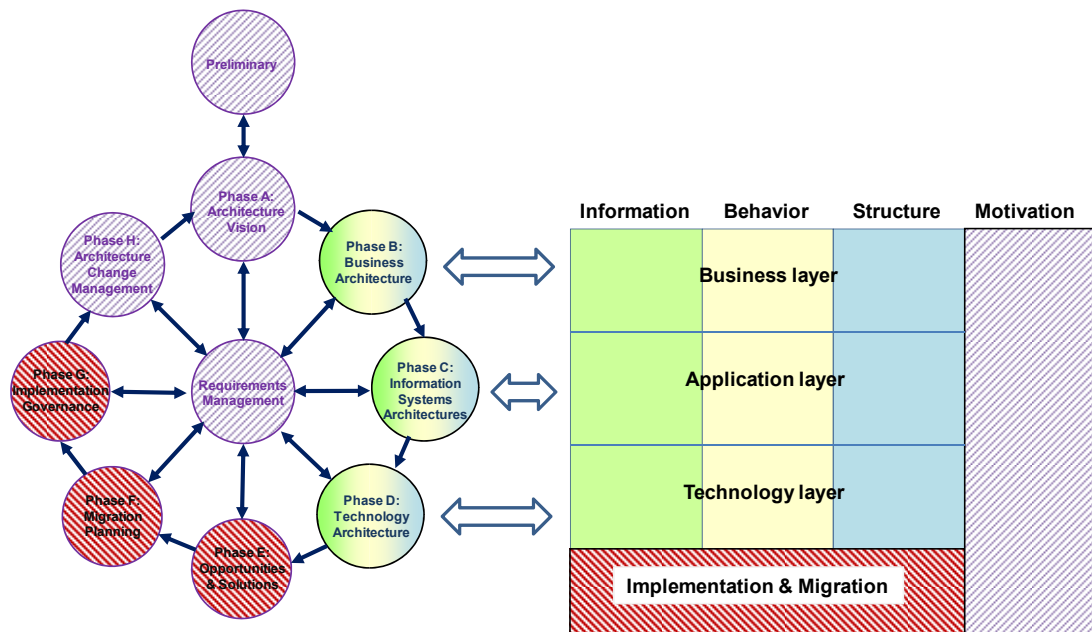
Preliminary

Phase A: Architecture Vision

Phase H: Architecture Change Management

Phase B: Business Architecture

Phase G: Implementation Governance

Requirements Management

Phase C: Information Systems Architectures

Phase F: Migration Planning

Phase D: Technology Architecture

Phase E: Opportunities & Solutions

| Information | Behavior | Structure | Motivation |
|---|---|---|---|
| Business layer | | | |
| Application layer | | | |
| Technology layer | | | |

Implementation & Migration